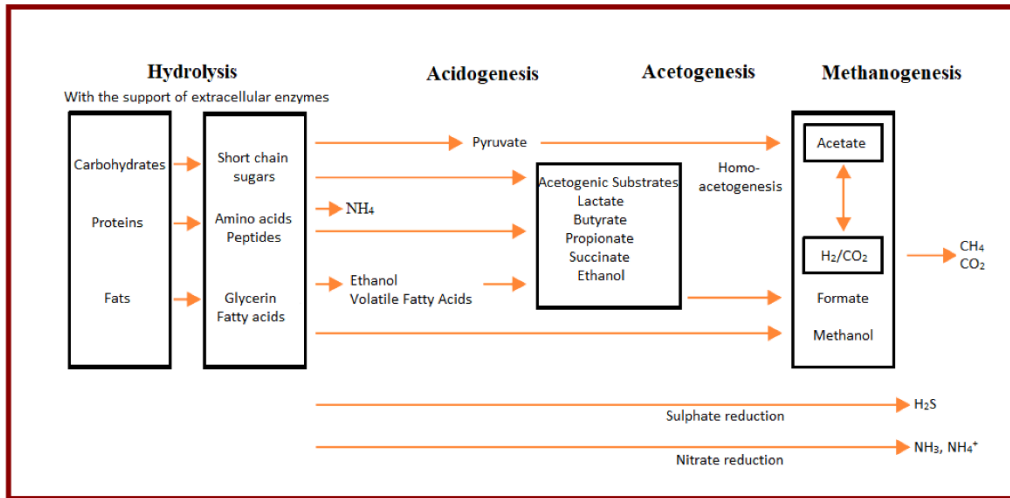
Hydrolysis
With the support of extracellular enzymes

Acidogenesis

Acetogenesis

Methanogenesis

Carbohydrates
Proteins
Fats

Short chain sugars
Amino acids Peptides
Glycerin Fatty acids

Pyruvate

$NH_4$

Ethanol
Volatile Fatty Acids

Acetogenic Substrates
Lactate
Butyrate
Propionate
Succinate
Ethanol

Homo-acetogenesis

Acetate

$H_2/CO_2$

Formate

Methanol

$CH_4$
$CO_2$

$H_2S$
Sulphate reduction

$NH_3$, $NH_4^+$
Nitrate reduction